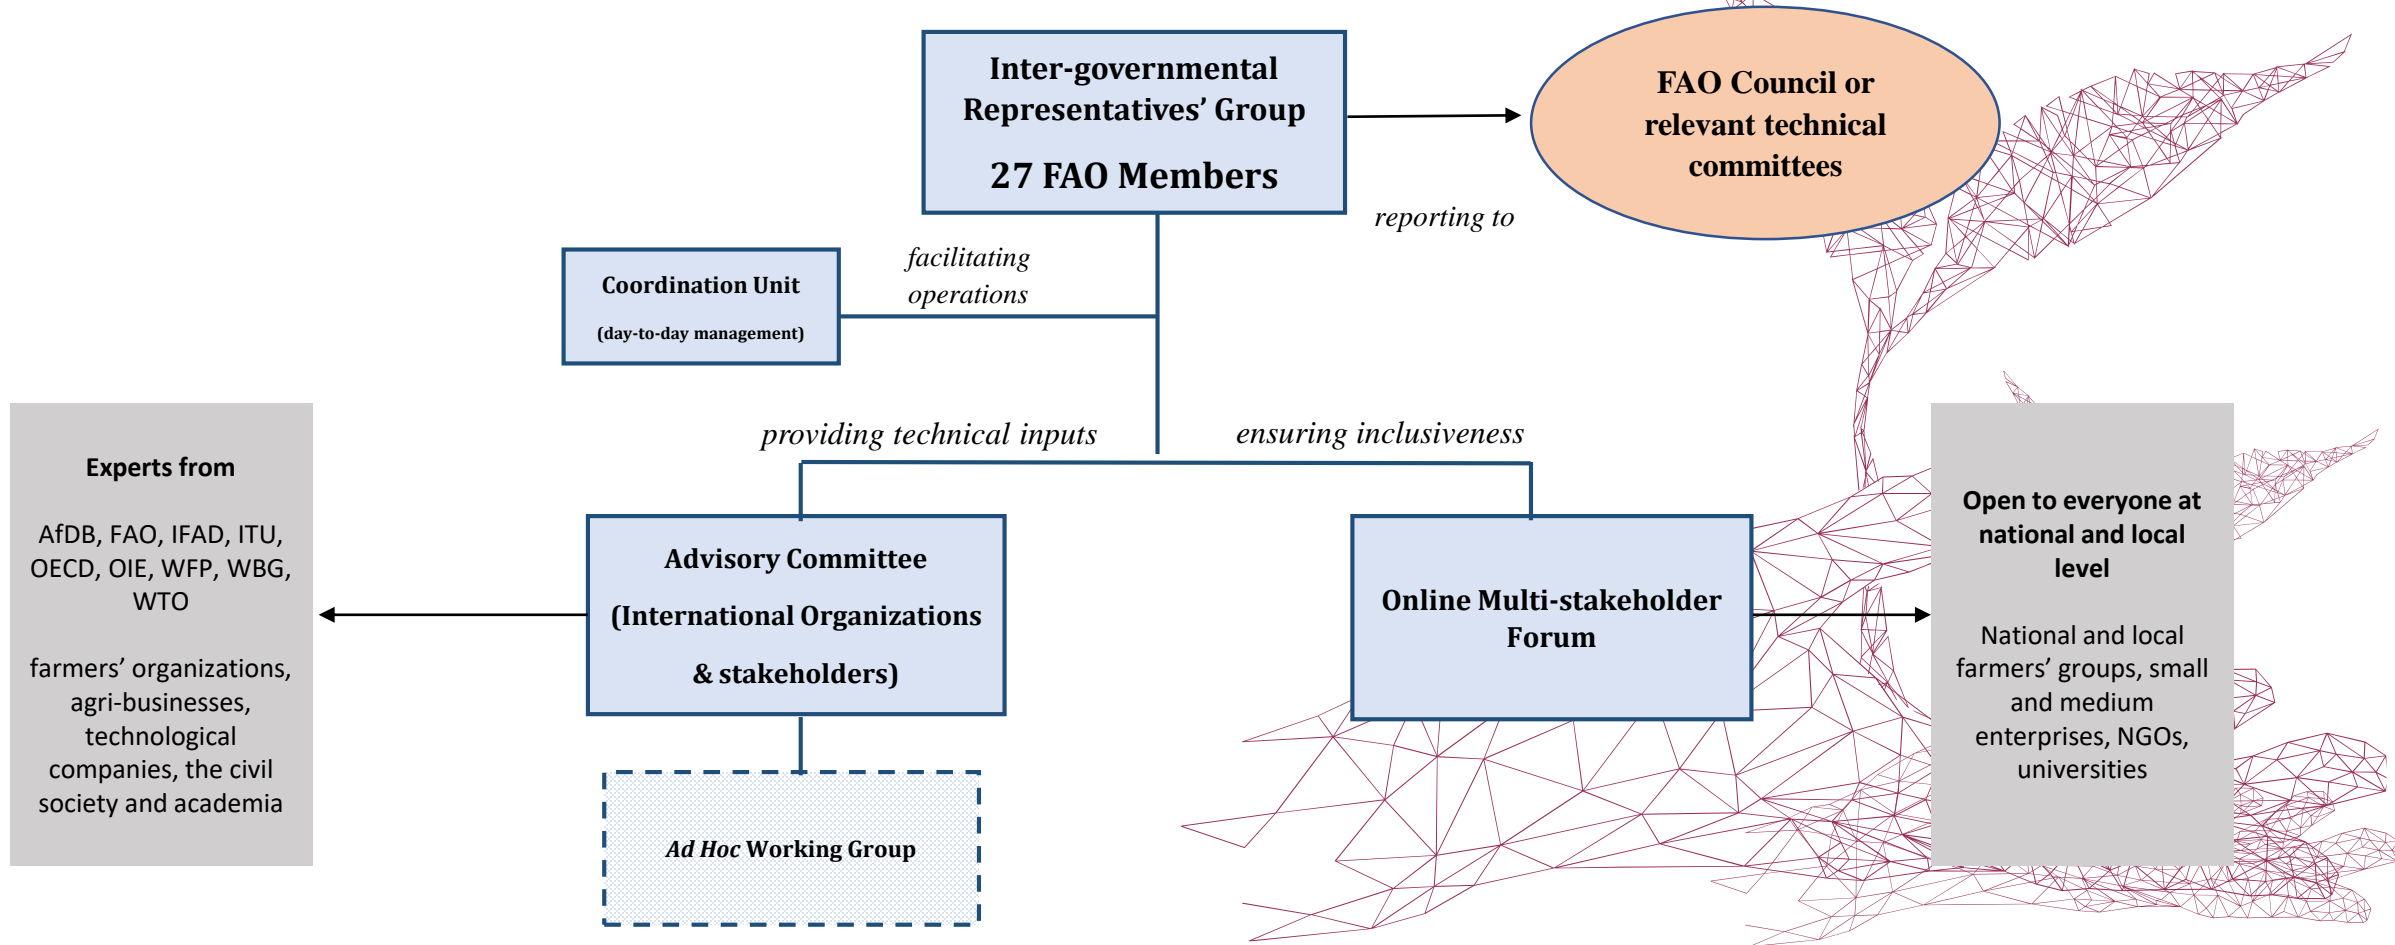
Inter-governmental Representatives' Group

27 FAO Members

FAO Council or relevant technical committees

reporting to

Coordination Unit

(day-to-day management)

facilitating operations

providing technical inputs

ensuring inclusiveness

Experts from

AfDB, FAO, IFAD, ITU, OECD, OIE, WFP, WBG, WTO

farmers' organizations, agri-businesses, technological companies, the civil society and academia

Advisory Committee

(International Organizations

& stakeholders)

Online Multi-stakeholder Forum

Open to everyone at national and local level

National and local farmers' groups, small and medium enterprises, NGOs, universities

Ad Hoc Working Group